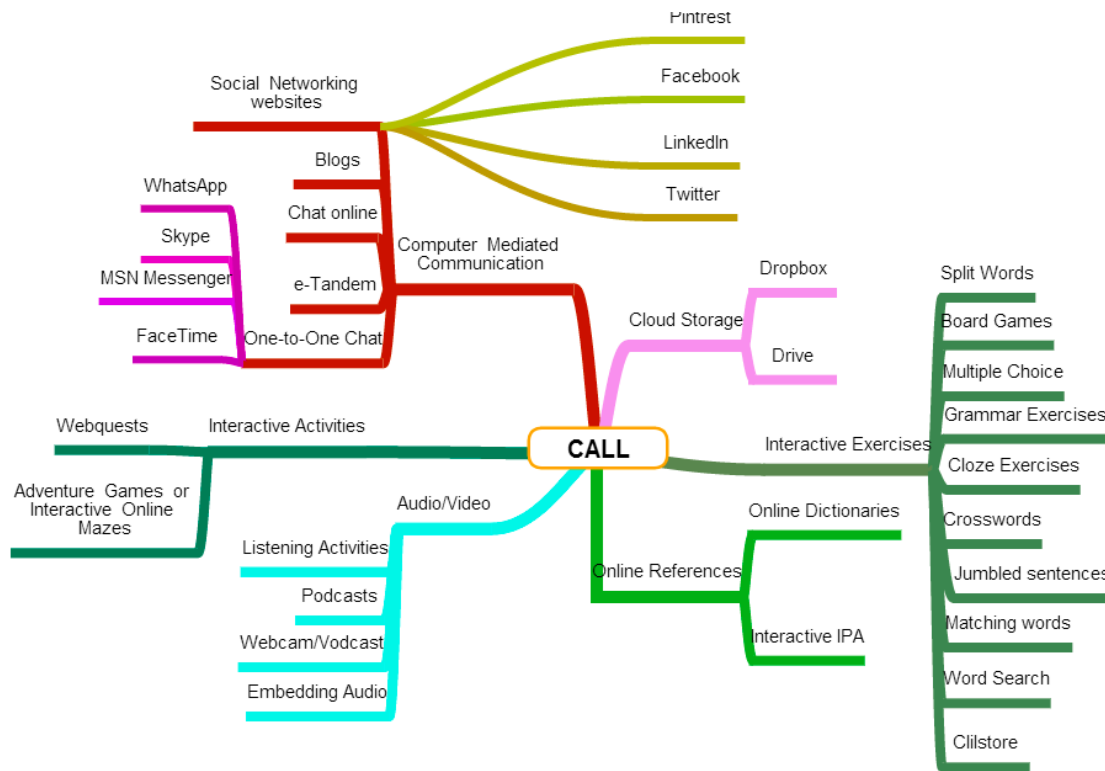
CALL

Computer Mediated Communication

Social Networking websites

Pintrest

Facebook

LinkedIn

Twitter

Blogs

Chat online

e-Tandem

One-to-One Chat

WhatsApp

Skype

MSN Messenger

FaceTime

Cloud Storage

Dropbox

Drive

Interactive Exercises

Split Words

Board Games

Multiple Choice

Grammar Exercises

Cloze Exercises

Crosswords

Jumbled sentences

Matching words

Word Search

Clilstore

Online References

Online Dictionaries

Interactive IPA

Audio/Video

Listening Activities

Podcasts

Webcam/Vodcast

Embedding Audio

Interactive Activities

Webquests

Adventure Games or Interactive Online Mazes